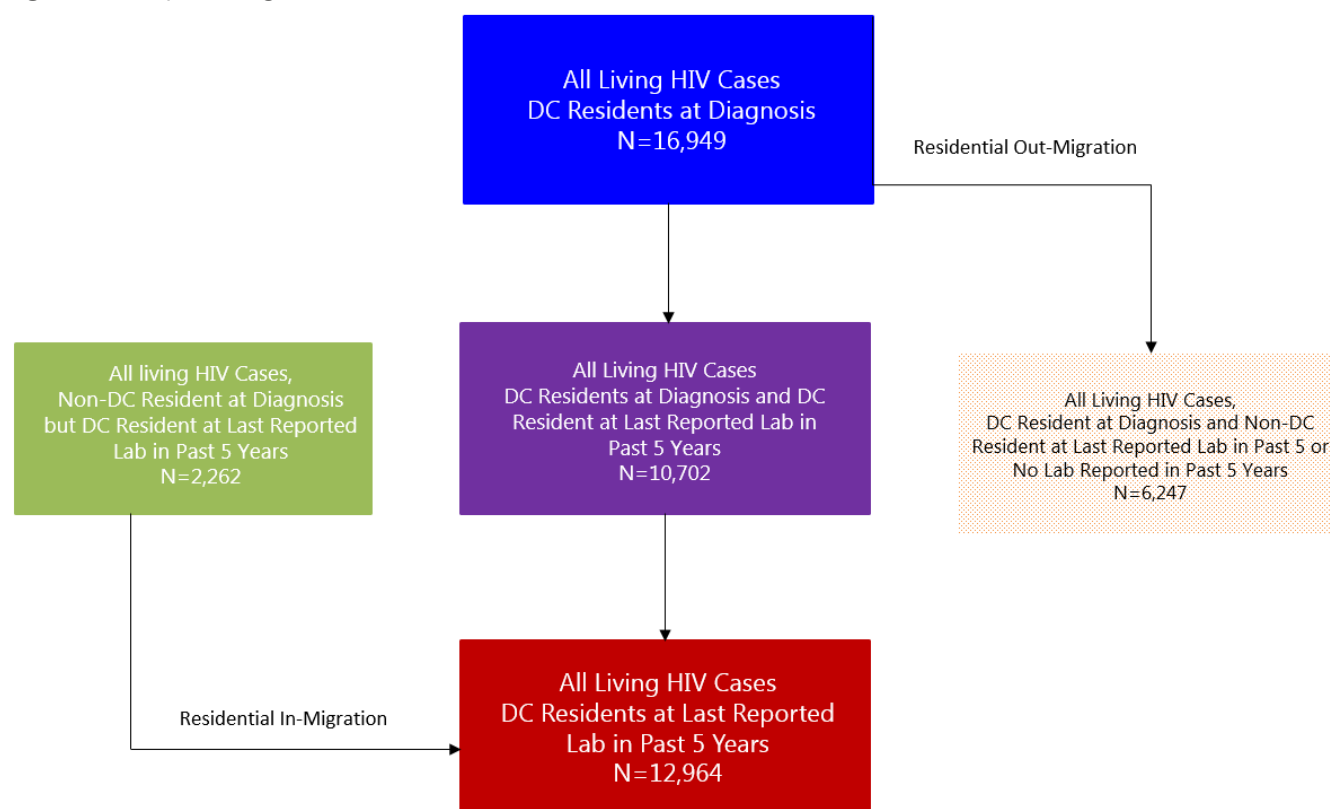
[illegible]

All Living HIV Cases
DC Residents at Diagnosis
N=16,949

Residential Out-Migration

All living HIV Cases,
Non-DC Resident at Diagnosis but DC Resident at Last Reported Lab in Past 5 Years
N=2,262

All Living HIV Cases
DC Residents at Diagnosis and DC Resident at Last Reported Lab in Past 5 Years
N=10,702

All Living HIV Cases,
DC Resident at Diagnosis and Non-DC Resident at Last Reported Lab in Past 5 or No Lab Reported in Past 5 Years
N=6,247

Residential In-Migration

All Living HIV Cases
DC Residents at Last Reported Lab in Past 5 Years
N=12,964